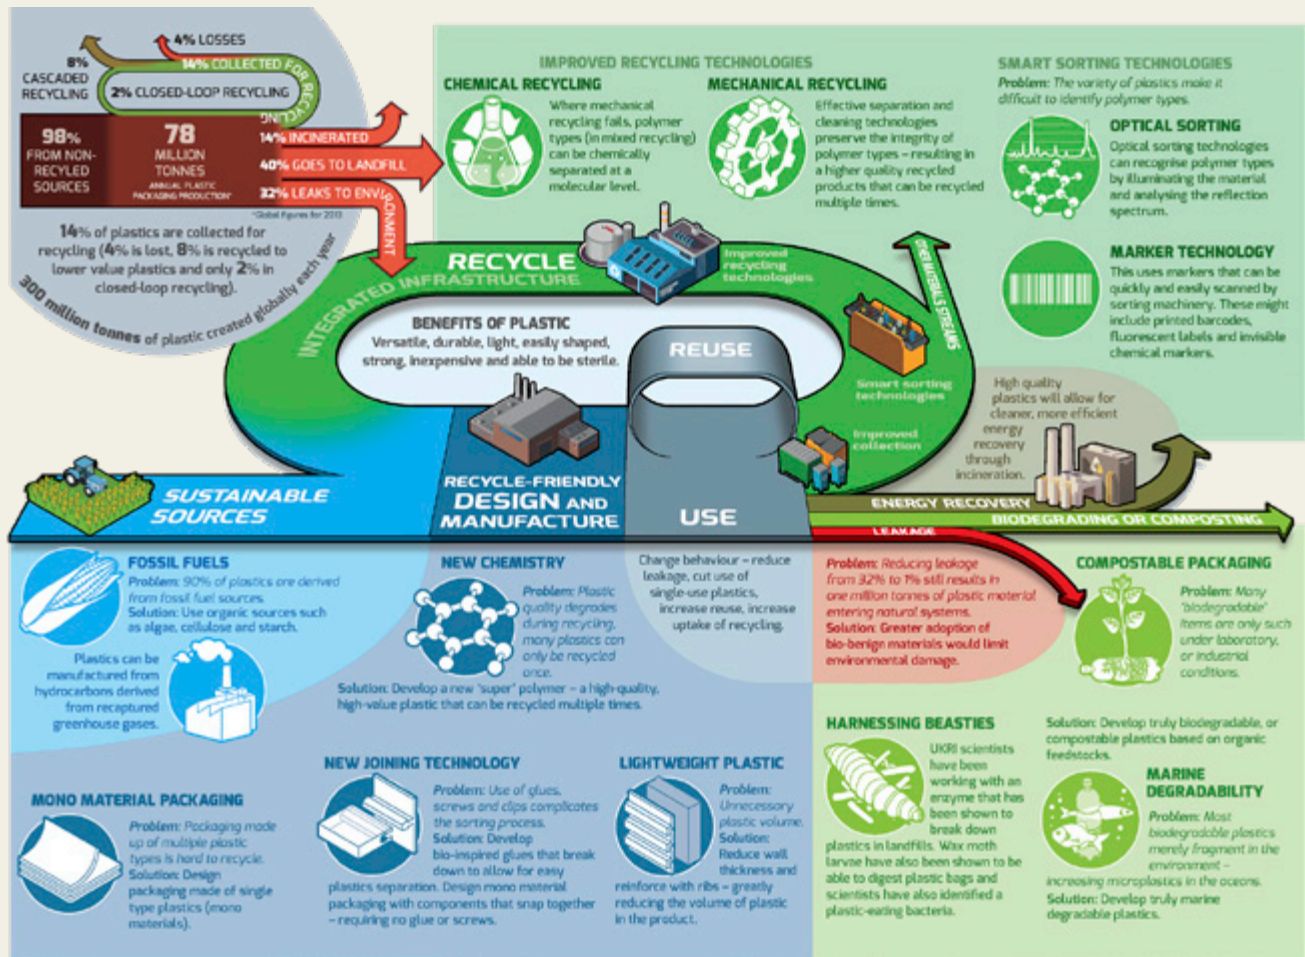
4% LOSSES

8% CASCADED RECYCLING

14% COLLECTED FOR RECYCLING

2% CLOSED-LOOP RECYCLING

98% FROM NON-RECYLED SOURCES

78 MILLION TONNES ANNUAL PLASTIC PACKAGING PRODUCTION*

14% INCINERATED

40% GOES TO LANDFILL

32% LEAKS TO ENVIRONMENT

*Global figures for 2013

14% of plastics are collected for recycling (4% is lost, 8% is recycled to lower value plastics and only 2% in closed-loop recycling).

300 million tonnes of plastic created globally each year

IMPROVED RECYCLING TECHNOLOGIES

CHEMICAL RECYCLING

Where mechanical recycling fails, polymer types (in mixed recycling) can be chemically separated at a molecular level.

MECHANICAL RECYCLING

Effective separation and cleaning technologies preserve the integrity of polymer types – resulting in a higher quality recycled products that can be recycled multiple times.

SMART SORTING TECHNOLOGIES

Problem: The variety of plastics make it difficult to identify polymer types.

OPTICAL SORTING

Optical sorting technologies can recognise polymer types by illuminating the material and analysing the reflection spectrum.

MARKER TECHNOLOGY

This uses markers that can be quickly and easily scanned by sorting machinery. These might include printed barcodes, fluorescent labels and invisible chemical markers.

RECYCLE

INTEGRATED INFRASTRUCTURE

Improved recycling technologies

OPEN MATERIALS STREAMS

BENEFITS OF PLASTIC

Versatile, durable, light, easily shaped, strong, inexpensive and able to be sterile.

REUSE

Smart sorting technologies

Improved collection

High quality plastics will allow for cleaner, more efficient energy recovery through incineration.

SUSTAINABLE SOURCES

RECYCLE-FRIENDLY DESIGN AND MANUFACTURE

USE

ENERGY RECOVERY

LEAKAGE

BIODEGRADING OR COMPOSTING

FOSSIL FUELS

Problem: 90% of plastics are derived from fossil fuel sources.
Solution: Use organic sources such as algae, cellulose and starch.

Plastics can be manufactured from hydrocarbons derived from recaptured greenhouse gases.

NEW CHEMISTRY

Problem: Plastic quality degrades during recycling, many plastics can only be recycled once.

Solution: Develop a new 'super' polymer – a high-quality, high-value plastic that can be recycled multiple times.

Change behaviour – reduce leakage, cut use of single-use plastics, increase reuse, increase uptake of recycling.

Problem: Reducing leakage from 32% to 1% still results in one million tonnes of plastic material entering natural systems.
Solution: Greater adoption of bio-benign materials would limit environmental damage.

COMPOSTABLE PACKAGING

Problem: Many 'biodegradable' items are only such under laboratory, or industrial conditions.

Solution: Develop truly biodegradable, or compostable plastics based on organic feedstocks.

HARNESSING BEASTIES

UKRI scientists have been working with an enzyme that has been shown to break down plastics in landfills. Wax moth larvae have also been shown to be able to digest plastic bags and scientists have also identified a plastic-eating bacteria.

MARINE DEGRADABILITY

Problem: Most biodegradable plastics merely fragment in the environment – increasing microplastics in the oceans.
Solution: Develop truly marine degradable plastics.

MONO MATERIAL PACKAGING

Problem: Packaging made up of multiple plastic types is hard to recycle.
Solution: Design packaging made of single type plastics (mono materials).

NEW JOINING TECHNOLOGY

Problem: Use of glues, screws and clips complicates the sorting process.
Solution: Develop bio-inspired glues that break down to allow for easy plastics separation. Design mono material packaging with components that snap together – requiring no glue or screws.

LIGHTWEIGHT PLASTIC

Problem: Unnecessary plastic volume.
Solution: Reduce wall thickness and reinforce with ribs – greatly reducing the volume of plastic in the product.